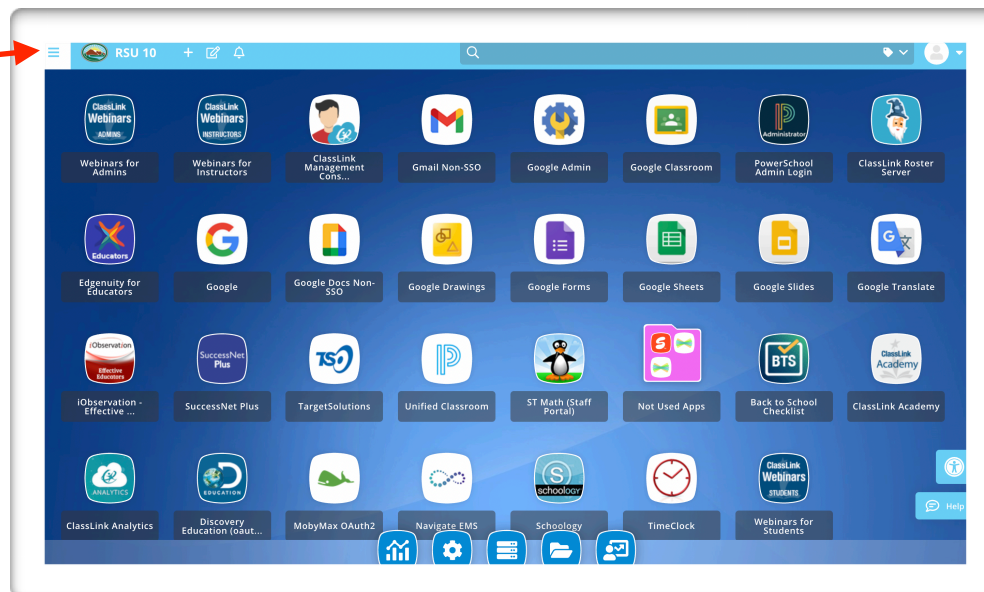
RSU 10

ClassLink Webinars ADMINS
Webinars for Admins

ClassLink Webinars INSTRUCTORS
Webinars for Instructors

ClassLink Management Cons...

Gmail Non-SSO

Google Admin

Google Classroom

Administrator
PowerSchool Admin Login

ClassLink Roster Server

Educators
Edgenuity for Educators

Google

Google Docs Non-SSO

Google Drawings

Google Forms

Google Sheets

Google Slides

Google Translate

iObservation Effective Educators
iObservation - Effective ...

SuccessNet Plus
SuccessNet Plus

TSO
TargetSolutions

Unified Classroom

ST Math (Staff Portal)

Not Used Apps

BTS
Back to School Checklist

ClassLink Academy
ClassLink Academy

ANALYTICS
ClassLink Analytics

EDUCATION
Discovery Education (oaut...

MobyMax OAuth2

Navigate EMS

schoology
Schoology

TimeClock

ClassLink Webinars STUDENTS
Webinars for Students

Help